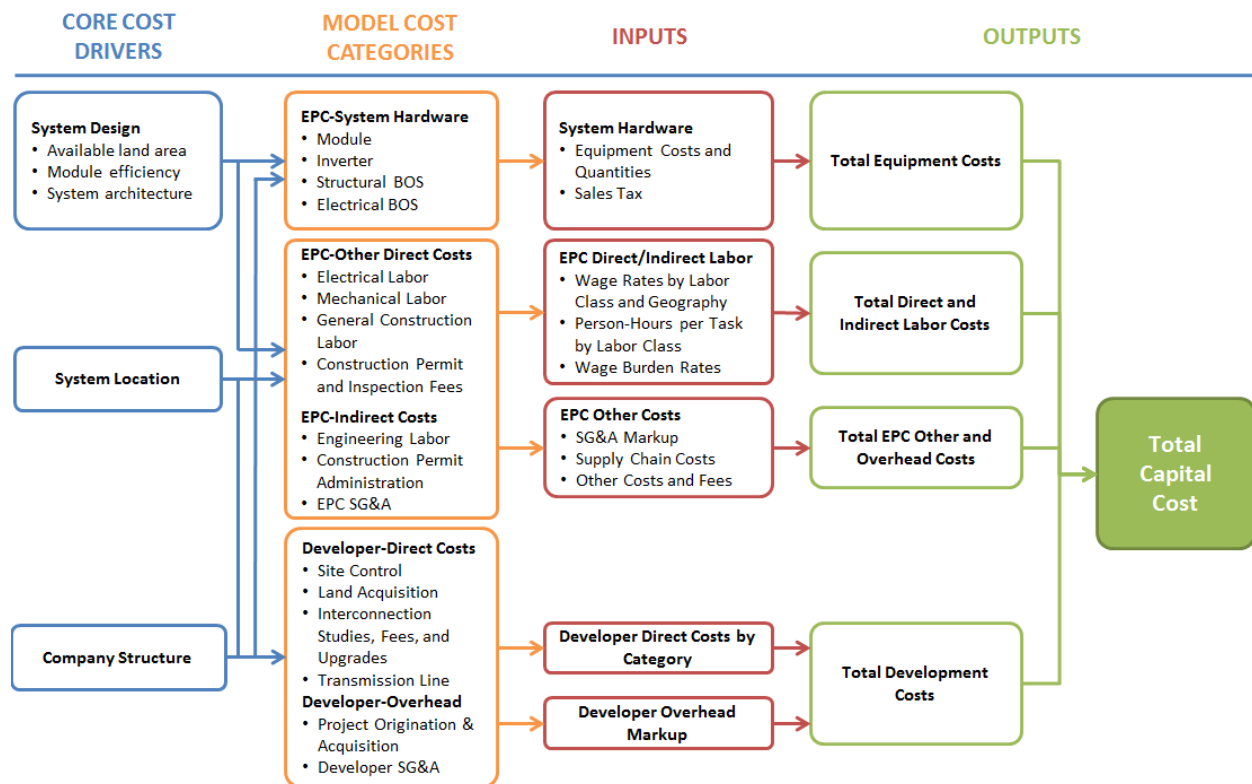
CORE COST DRIVERS

MODEL COST CATEGORIES

INPUTS

OUTPUTS

System Design
• Available land area
• Module efficiency
• System architecture

System Location

Company Structure

EPC-System Hardware
• Module
• Inverter
• Structural BOS
• Electrical BOS

EPC-Other Direct Costs
• Electrical Labor
• Mechanical Labor
• General Construction Labor
• Construction Permit and Inspection Fees

EPC-Indirect Costs
• Engineering Labor
• Construction Permit Administration
• EPC SG&A

Developer-Direct Costs
• Site Control
• Land Acquisition
• Interconnection Studies, Fees, and Upgrades
• Transmission Line

Developer-Overhead
• Project Origination & Acquisition
• Developer SG&A

System Hardware
• Equipment Costs and Quantities
• Sales Tax

EPC Direct/Indirect Labor
• Wage Rates by Labor Class and Geography
• Person-Hours per Task by Labor Class
• Wage Burden Rates

EPC Other Costs
• SG&A Markup
• Supply Chain Costs
• Other Costs and Fees

Developer Direct Costs by Category

Developer Overhead Markup

Total Equipment Costs

Total Direct and Indirect Labor Costs

Total EPC Other and Overhead Costs

Total Development Costs

Total Capital Cost